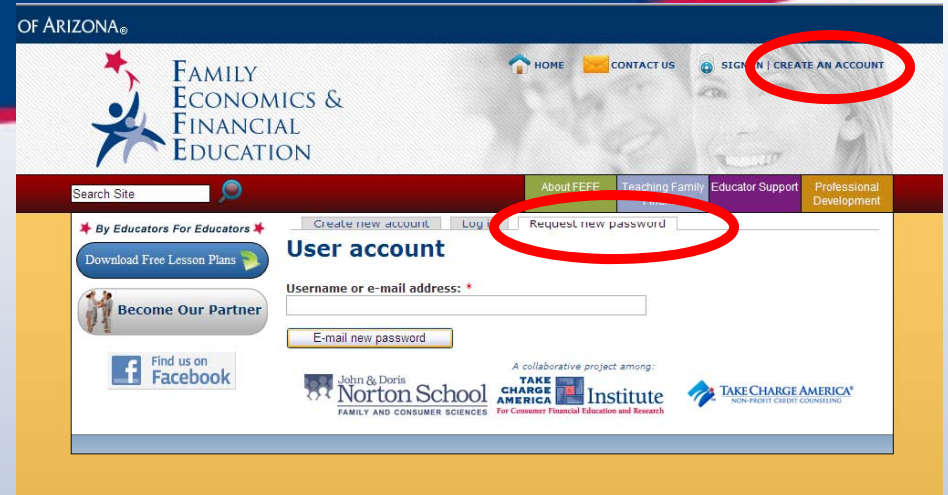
OF ARIZONA®

FAMILY ECONOMICS & FINANCIAL EDUCATION

HOME CONTACT US SIGN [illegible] | CREATE AN ACCOUNT

Search Site

About FEFE Teaching Family Fina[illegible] Educator Support Professional Development

By Educators For Educators

Download Free Lesson Plans

Become Our Partner

Find us on Facebook

Create new account Log i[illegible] Request new password

User account

Username or e-mail address: *

E-mail new password

A collaborative project among:

John & Doris Norton School FAMILY AND CONSUMER SCIENCES

TAKE CHARGE AMERICA Institute For Consumer Financial Education and Research

TAKE CHARGE AMERICA® NON-PROFIT CREDIT COUNSELING